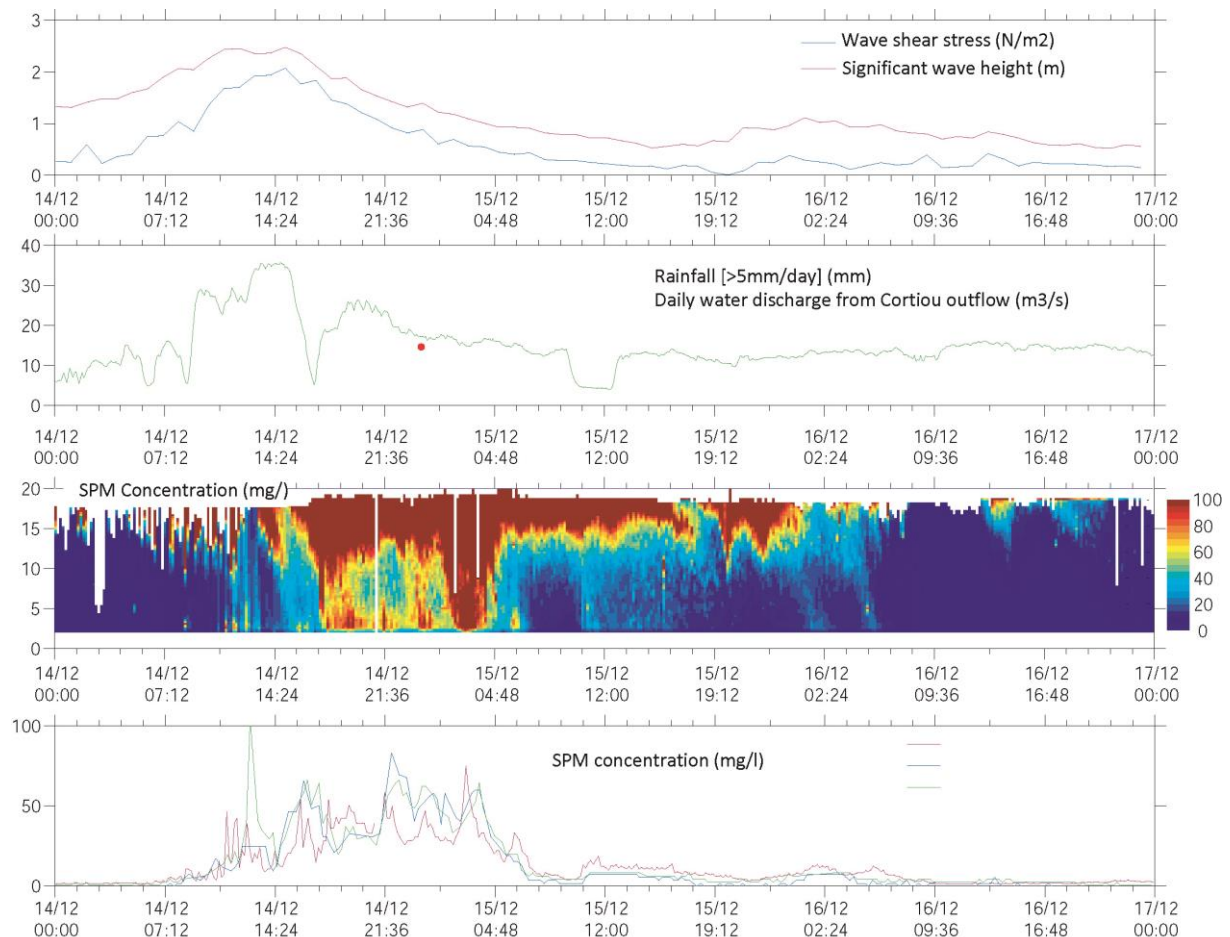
3
2
1
0
Wave shear stress (N/m2)
Significant wave height (m)
14/12 00:00
14/12 07:12
14/12 14:24
14/12 21:36
15/12 04:48
15/12 12:00
15/12 19:12
16/12 02:24
16/12 09:36
16/12 16:48
17/12 00:00

40
30
20
10
0
Rainfall [>5mm/day] (mm)
Daily water discharge from Cortiou outflow (m3/s)
14/12 00:00
14/12 07:12
14/12 14:24
14/12 21:36
15/12 04:48
15/12 12:00
15/12 19:12
16/12 02:24
16/12 09:36
16/12 16:48
17/12 00:00

20
15
10
5
0
SPM Concentration (mg/)
100
80
60
40
20
0
14/12 00:00
14/12 07:12
14/12 14:24
14/12 21:36
15/12 04:48
15/12 12:00
15/12 19:12
16/12 02:24
16/12 09:36
16/12 16:48
17/12 00:00

100
50
0
SPM concentration (mg/l)
14/12 00:00
14/12 07:12
14/12 14:24
14/12 21:36
15/12 04:48
15/12 12:00
15/12 19:12
16/12 02:24
16/12 09:36
16/12 16:48
17/12 00:00